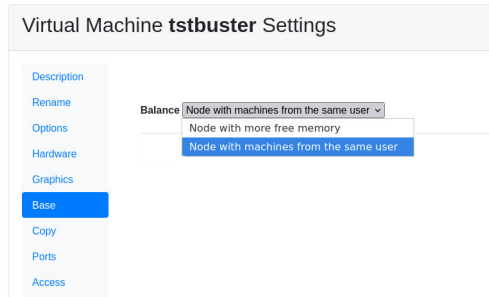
Virtual Machine **tstbuster** Settings

Description
Rename
Options
Hardware
Graphics
Base
Copy
Ports
Access

Balance Node with machines from the same user

Node with more free memory
Node with machines from the same user